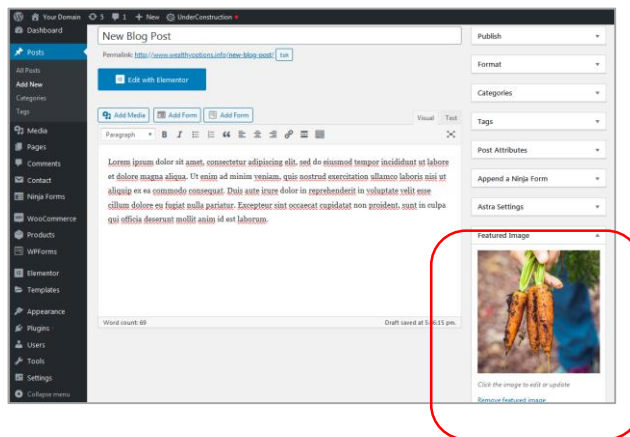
Your Domain 5 1 + New UnderConstruction

Dashboard

Posts

All Posts
Add New
Categories
Tags

Media
Pages
Comments
Contact
Ninja Forms

WooCommerce
Products
WPForms

Elementor
Templates

Appearance
Plugins
Users
Tools
Settings
Collapse menu

New Blog Post

Permalink: http://www.wealthyoptions.info/new-blog-post/ Edit

Edit with Elementor

Add Media Add Form Add Form

Visual Text

Paragraph

Lorem ipsum dolor sit amet, consectetur adipiscing elit, sed do eiusmod tempor incididunt ut labore et dolore magna aliqua. Ut enim ad minim veniam, quis nostrud exercitation ullamco laboris nisi ut aliquip ex ea commodo consequat. Duis aute irure dolor in reprehenderit in voluptate velit esse cillum dolore eu fugiat nulla pariatur. Excepteur sint occaecat cupidatat non proident, sunt in culpa qui officia deserunt mollit anim id est laborum.

Word count: 69

Draft saved at 5:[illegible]:15 pm.

Publish

Format

Categories

Tags

Post Attributes

Append a Ninja Form

Astra Settings

Featured Image

Click the image to edit or update

Remove featured image